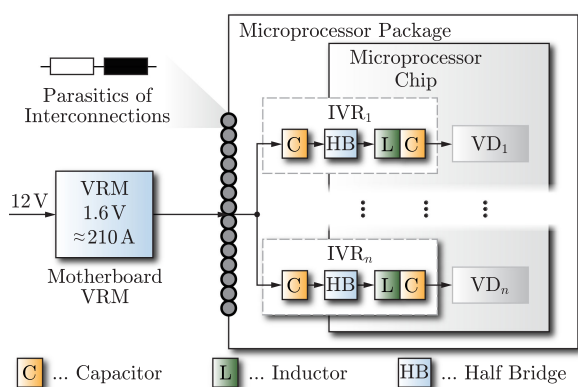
Microprocessor Package

Microprocessor Chip

Parasitics of Interconnections

$IVR_1$

C

HB

L

C

$VD_1$

12 V

VRM
1.6 V
≈210 A

Motherboard VRM

$IVR_n$

C

HB

L

C

$VD_n$

C ... Capacitor

L ... Inductor

HB ... Half Bridge